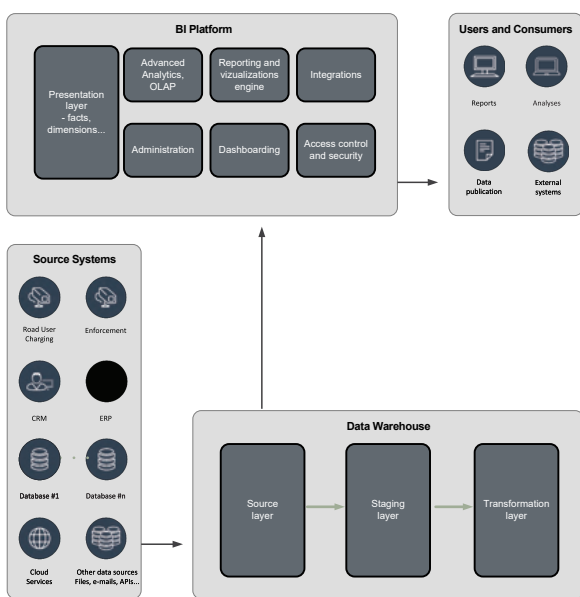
BI Platform

Presentation layer
- facts, dimensions...

Advanced Analytics, OLAP

Reporting and vizualizations engine

Integrations

Administration

Dashboarding

Access control and security

Users and Consumers

Reports

Analyses

Data publication

External systems

Source Systems

Road User Charging

Enforcement

CRM

ERP

Database #1

Database #n

Cloud Services

Other data sources
Files, e-mails, APIs...

Data Warehouse

Source layer

Staging layer

Transformation layer